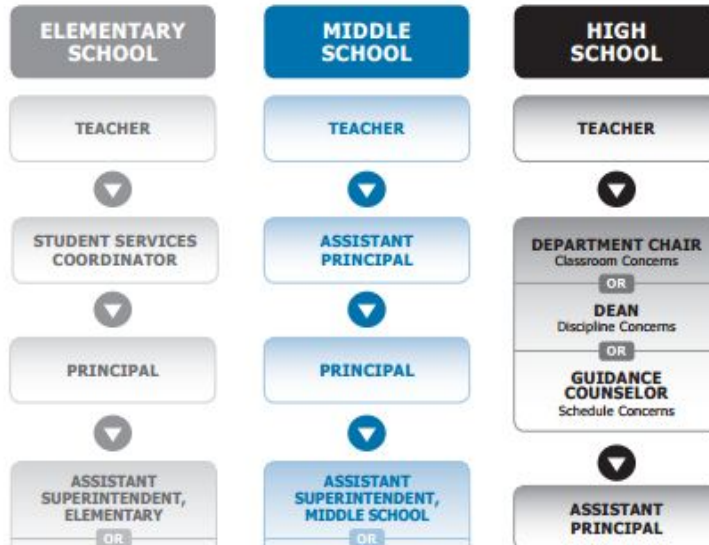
ELEMENTARY SCHOOL

TEACHER

STUDENT SERVICES COORDINATOR

PRINCIPAL

ASSISTANT SUPERINTENDENT, ELEMENTARY

OR

MIDDLE SCHOOL

TEACHER

ASSISTANT PRINCIPAL

PRINCIPAL

ASSISTANT SUPERINTENDENT, MIDDLE SCHOOL

OR

HIGH SCHOOL

TEACHER

DEPARTMENT CHAIR
Classroom Concerns

OR

DEAN
Discipline Concerns

OR

GUIDANCE COUNSELOR
Schedule Concerns

ASSISTANT PRINCIPAL